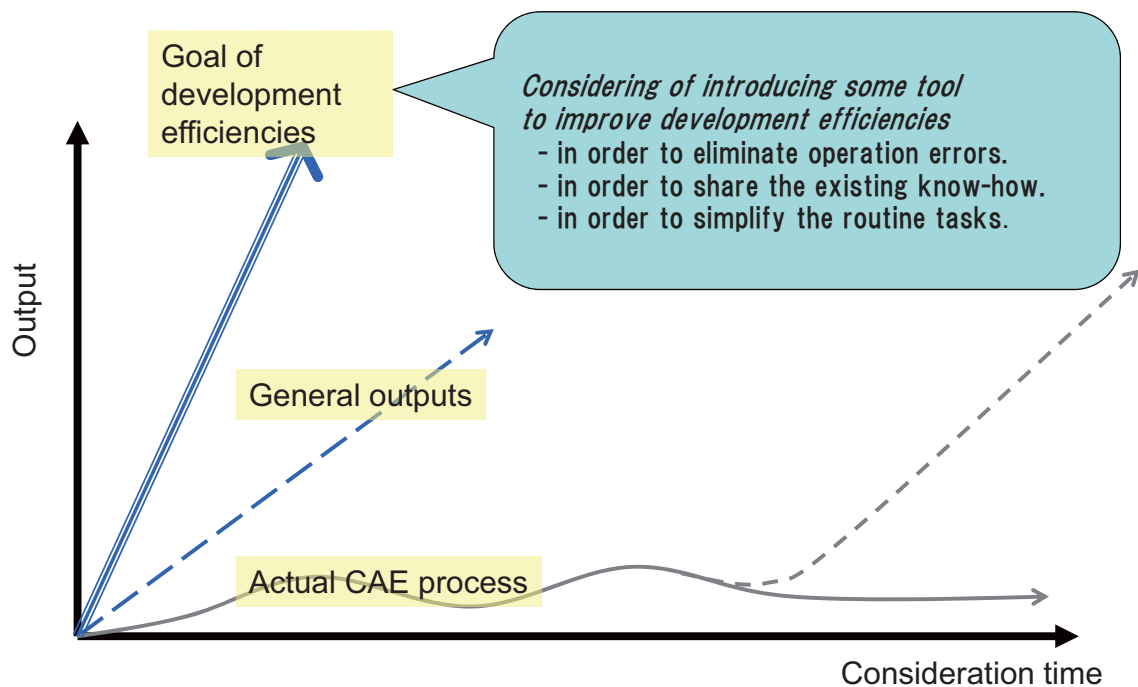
Goal of development efficiencies

Considering of introducing some tool to improve development efficiencies
- in order to eliminate operation errors.
- in order to share the existing know-how.
- in order to simplify the routine tasks.

Output

General outputs

Actual CAE process

Consideration time